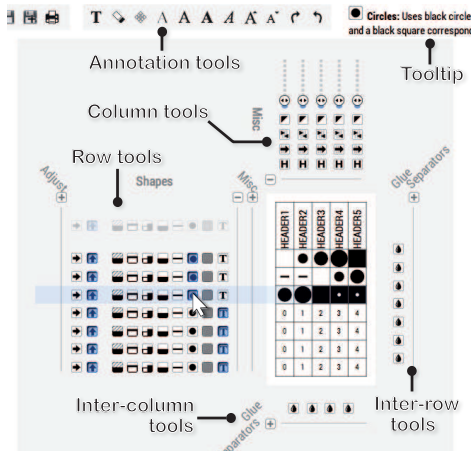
Circles: Uses black circle and a black square correspon

Annotation tools

Tooltip

Column tools

Misc

Row tools

Adjust

Shapes

Misc

Glue Separators

HEADER1 HEADER2 HEADER3 HEADER4 HEADER5

| 0 | 1 | 2 | 3 | 4 |
|---|---|---|---|---|
| 0 | 1 | 2 | 3 | 4 |
| 0 | 1 | 2 | 3 | 4 |
| 0 | 1 | 2 | 3 | 4 |

Inter-column tools

Glue Separators

Inter-row tools